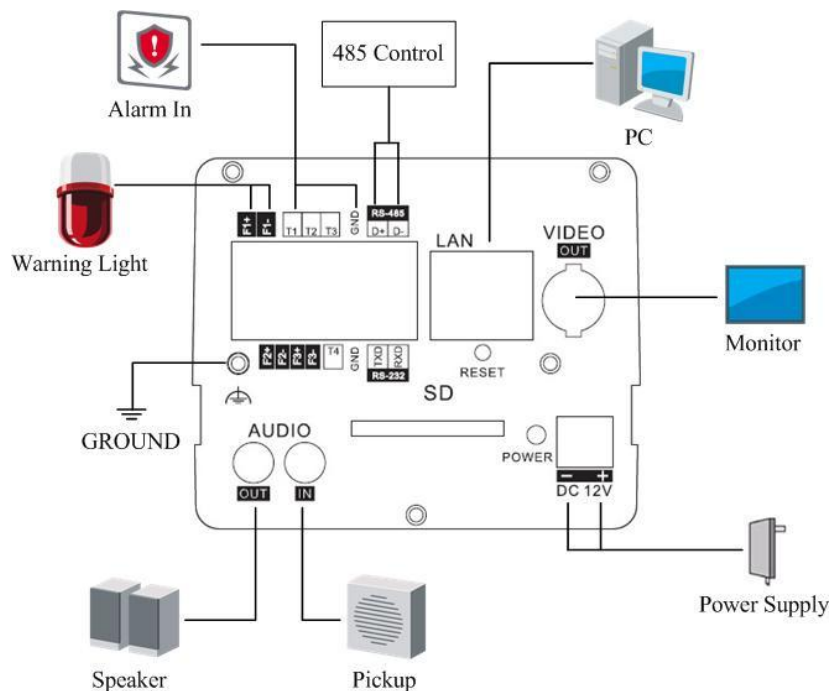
Alarm In

485 Control

PC

Warning Light

F1+ F1- T1 T2 T3 GND RS-485 D+ D-

LAN

VIDEO

OUT

Monitor

F2+ F2- F3+ F3- T4 GND TXD RXD

RS-232

RESET

SD

GROUND

AUDIO

POWER

OUT

IN

− +

DC 12V

Power Supply

Speaker

Pickup